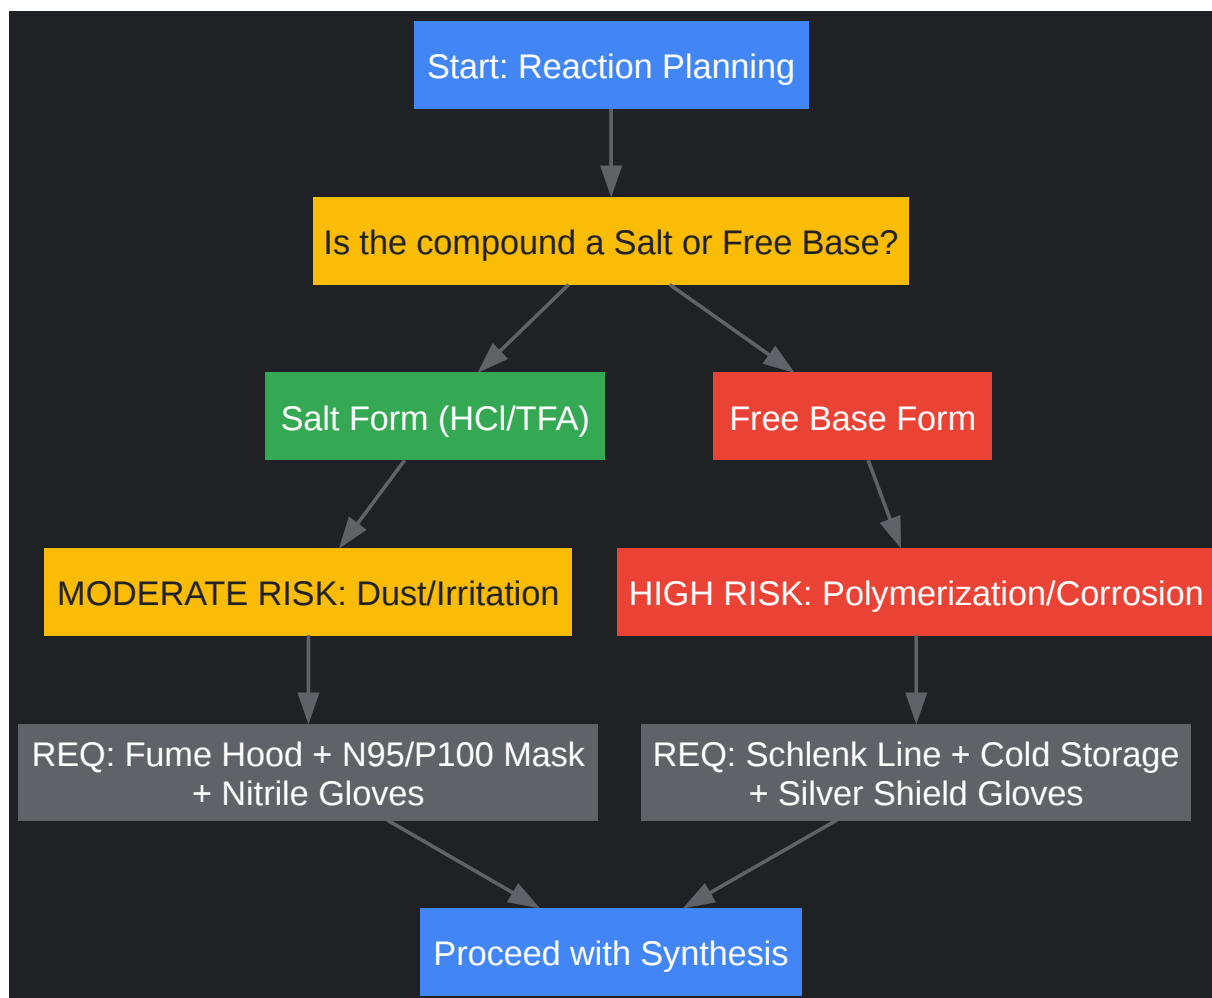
Start: Reaction Planning

Is the compound a Salt or Free Base?

Salt Form (HCl/TFA)

Free Base Form

MODERATE RISK: Dust/Irritation

HIGH RISK: Polymerization/Corrosion

REQ: Fume Hood + N95/P100 Mask + Nitrile Gloves

REQ: Schlenk Line + Cold Storage + Silver Shield Gloves

Proceed with Synthesis